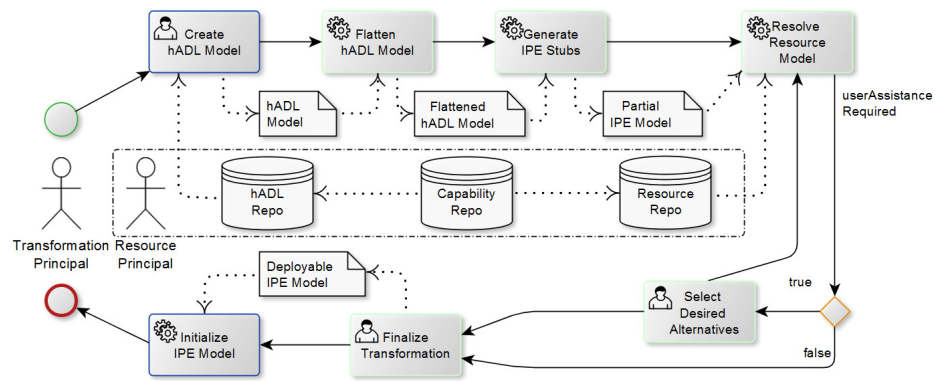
Create hADL Model

Flatten hADL Model

Generate IPE Stubs

Resolve Resource Model

hADL Model

Flattened hADL Model

Partial IPE Model

userAssistance Required

hADL Repo

Capability Repo

Resource Repo

Transformation Principal

Resource Principal

true

Deployable IPE Model

Select Desired Alternatives

Initialize IPE Model

Finalize Transformation

false